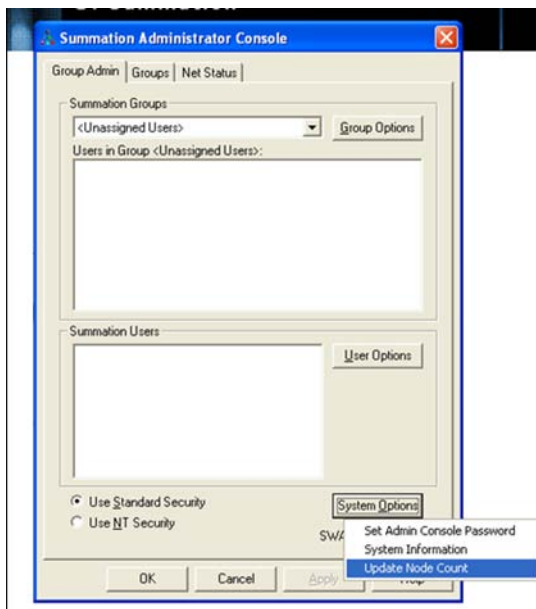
Summation Administrator Console

Group Admin | Groups | Net Status

Summation Groups
<Unassigned Users>
Group Options
Users in Group <Unassigned Users>:

Summation Users
User Options

Use Standard Security
Use NT Security
System Options
SWA

Set Admin Console Password
System Information
Update Node Count

OK
Cancel
Apply
Help